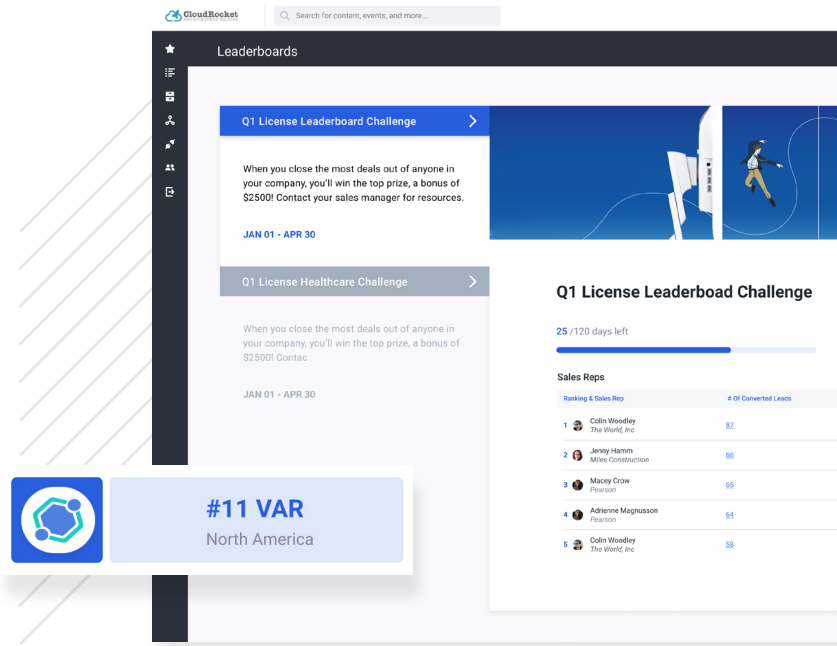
CloudRocket

Search for content, events, and more...

Leaderboards

Q1 License Leaderboard Challenge

When you close the most deals out of anyone in your company, you'll win the top prize, a bonus of $2500! Contact your sales manager for resources.

JAN 01 - APR 30

Q1 License Healthcare Challenge

When you close the most deals out of anyone in your company, you'll win the top prize, a bonus of $2500! Contac

JAN 01 - APR 30

Q1 License Leaderboad Challenge

25 /120 days left

Sales Reps

| Ranking & Sales Rep | # Of Converted Leads |
|---|---|
| 1 Colin Woodley The World, Inc | 87 |
| 2 Jenny Hamm Miles Construction | 66 |
| 3 Macey Crow Pearson | 65 |
| 4 Adrienne Magnusson Pearson | 64 |
| 5 Colin Woodley The World, Inc | 58 |

#11 VAR
North America